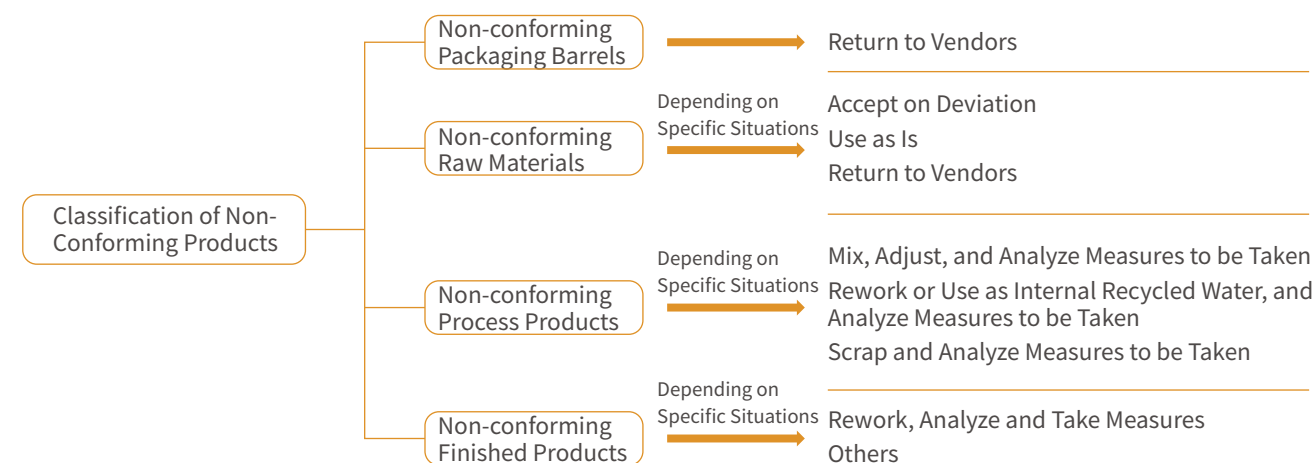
Classification of Non-Conforming Products

Non-conforming Packaging Barrels

Return to Vendors

Non-conforming Raw Materials

Depending on Specific Situations

Accept on Deviation
Use as Is
Return to Vendors

Non-conforming Process Products

Depending on Specific Situations

Mix, Adjust, and Analyze Measures to be Taken
Rework or Use as Internal Recycled Water, and Analyze Measures to be Taken
Scrap and Analyze Measures to be Taken

Non-conforming Finished Products

Depending on Specific Situations

Rework, Analyze and Take Measures
Others